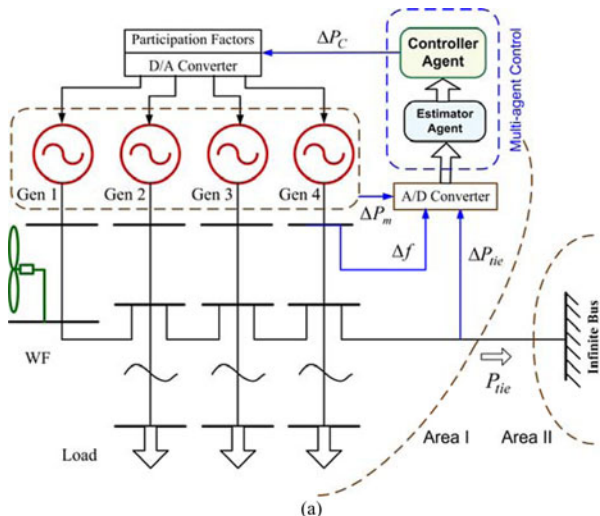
Participation Factors
D/A Converter
$\Delta P_C$
Controller Agent
Estimator Agent
Multi-agent Control
Gen 1
Gen 2
Gen 3
Gen 4
A/D Converter
$\Delta P_m$
$\Delta f$
$\Delta P_{tie}$
WF
Infinite Bus
$P_{tie}$
Load
Area I
Area II
(a)